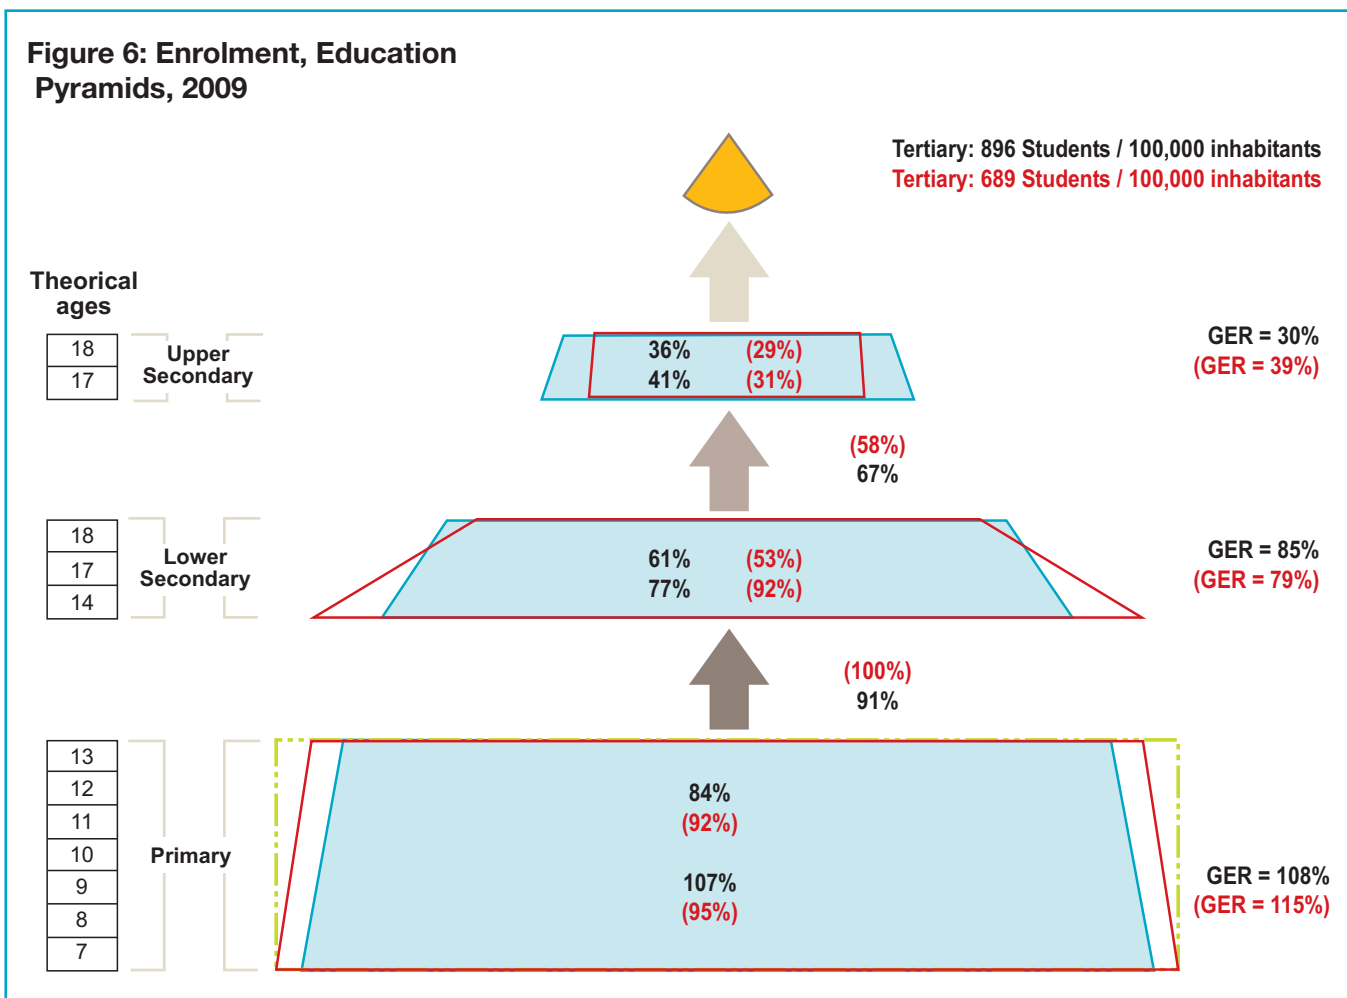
Figure 6: Enrolment, Education Pyramids, 2009

Tertiary: 896 Students / 100,000 inhabitants
Tertiary: 689 Students / 100,000 inhabitants

Theorical ages

| 18 |
|---|
| 17 |

Upper Secondary

36% (29%)
41% (31%)

GER = 30%
(GER = 39%)

(58%)
67%

| 18 |
|---|
| 17 |
| 14 |

Lower Secondary

61% (53%)
77% (92%)

GER = 85%
(GER = 79%)

(100%)
91%

| 13 |
|---|
| 12 |
| 11 |
| 10 |
| 9 |
| 8 |
| 7 |

Primary

84%
(92%)

107%
(95%)

GER = 108%
(GER = 115%)